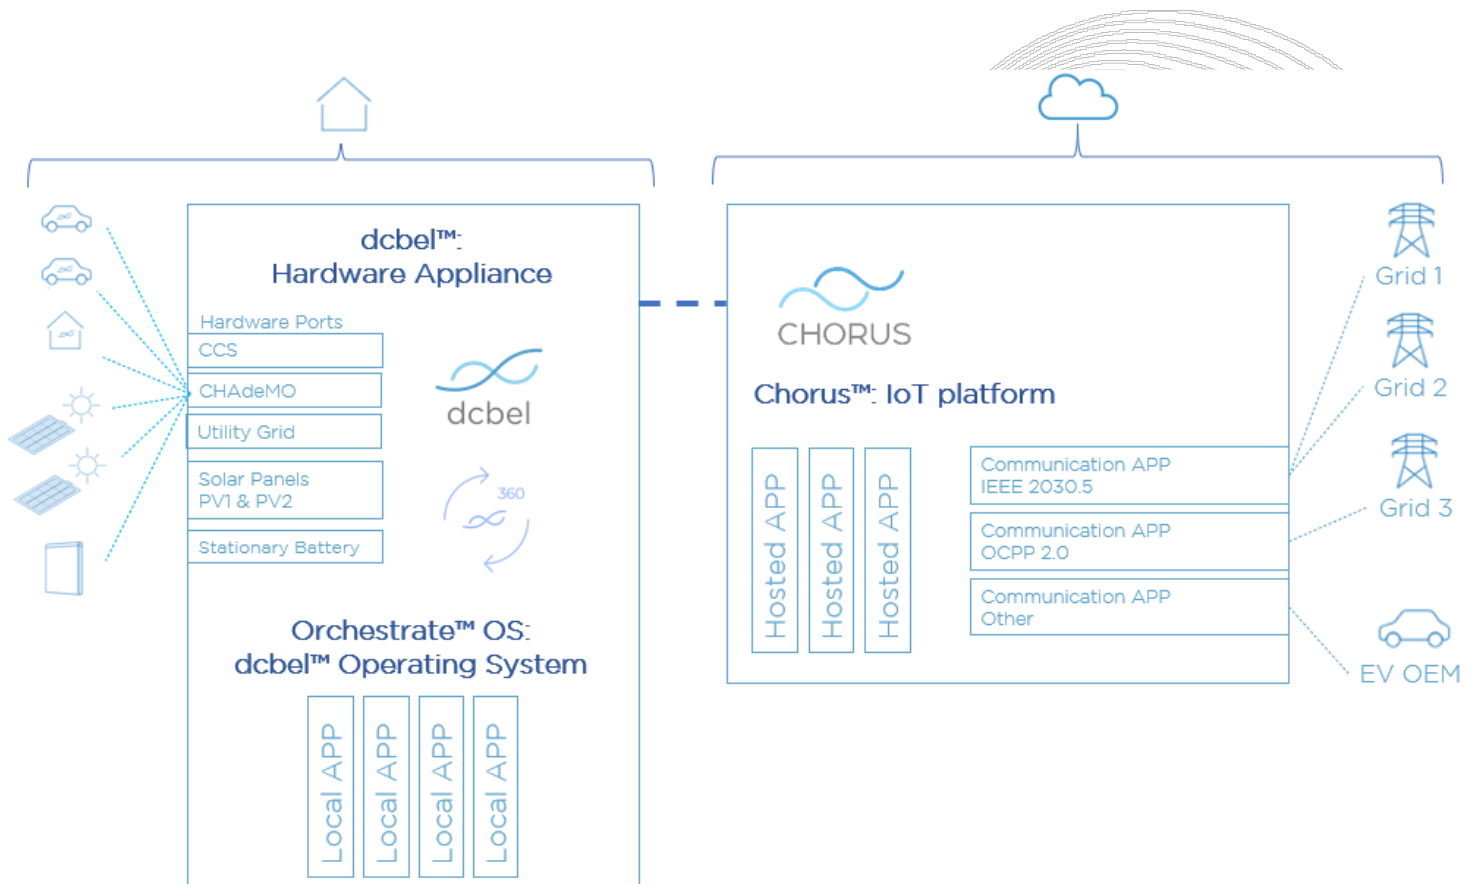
dcbel™: Hardware Appliance

Hardware Ports

CCS

CHAdeMO

Utility Grid

Solar Panels PV1 & PV2

Stationary Battery

dcbel

360

Orchestrate™ OS: dcbel™ Operating System

Local APP

Local APP

Local APP

Local APP

CHORUS

Chorus™: IoT platform

Hosted APP

Hosted APP

Hosted APP

Communication APP IEEE 2030.5

Communication APP OCPP 2.0

Communication APP Other

Grid 1

Grid 2

Grid 3

EV OEM